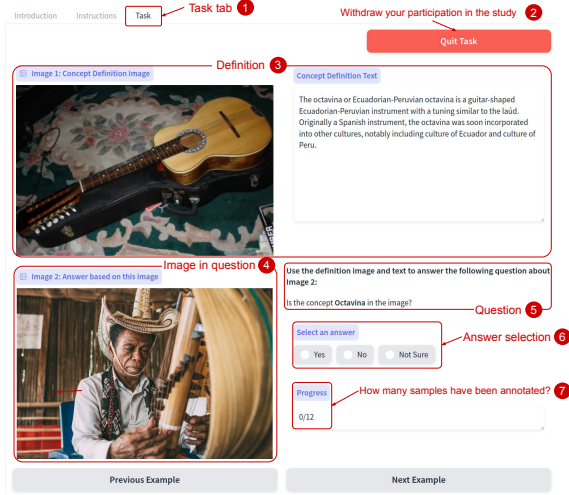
Introduction Instructions Task

Task tab 1

Withdraw your participation in the study 2

Quit Task

Definition 3

Image 1: Concept Definition Image

Concept Definition Text

The octavina or Ecuadorian-Peruvian octavina is a guitar-shaped Ecuadorian-Peruvian instrument with a tuning similar to the laúd. Originally a Spanish instrument, the octavina was soon incorporated into other cultures, notably including culture of Ecuador and culture of Peru.

Image in question 4

Image 2: Answer based on this image

Use the definition image and text to answer the following question about Image 2:

Is the concept **Octavina** in the image?

Question 5

Select an answer

Yes No Not Sure

Answer selection 6

Progress

0/12

How many samples have been annotated? 7

Previous Example

Next Example